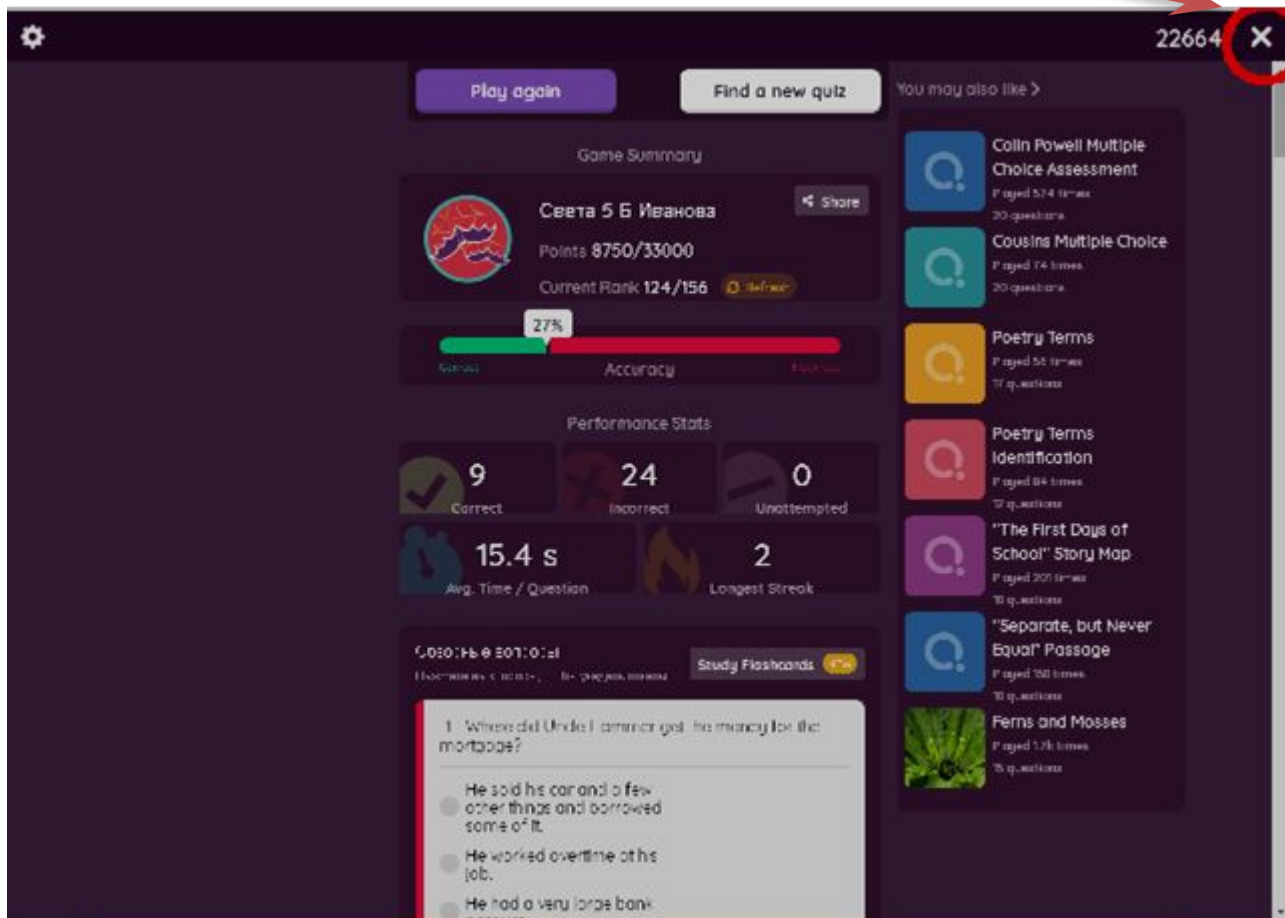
22664 ✕

Play again

Find a new quiz

You may also like >

Game Summary

Света 5 Б Иванова

Share

Points 8750/33000

Current Rank 124/156

Refresh

27%

Correct

Accuracy

Incorrect

Performance Stats

9
Correct

24
Incorrect

0
Unattempted

15.4 s
Avg. Time / Question

2
Longest Streak

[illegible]

Study Flashcards

1. Where did Uncle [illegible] get the money for the mortgage?

He sold his car and a few other things and borrowed some of it.

He worked overtime at his job.

He had a very large bank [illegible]

Colin Powell Multiple Choice Assessment
Played 574 times
20 questions

Cousins Multiple Choice
Played 74 times
20 questions

Poetry Terms
Played 58 times
17 questions

Poetry Terms Identification
Played 84 times
17 questions

"The First Days of School" Story Map
Played 201 times
10 questions

"Separate, but Never Equal" Passage
Played 150 times
10 questions

Ferns and Mosses
Played 1.7k times
15 questions